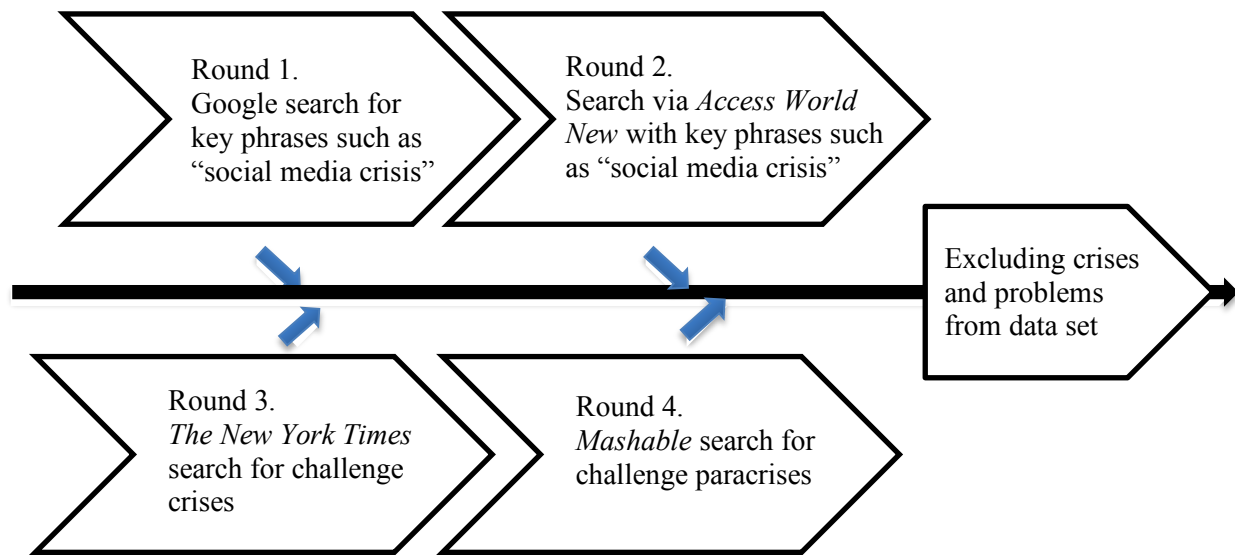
Round 1.
Google search for key phrases such as "social media crisis"

Round 2.
Search via *Access World New* with key phrases such as "social media crisis"

Excluding crises and problems from data set

Round 3.
*The New York Times* search for challenge crises

Round 4.
*Mashable* search for challenge paracrises